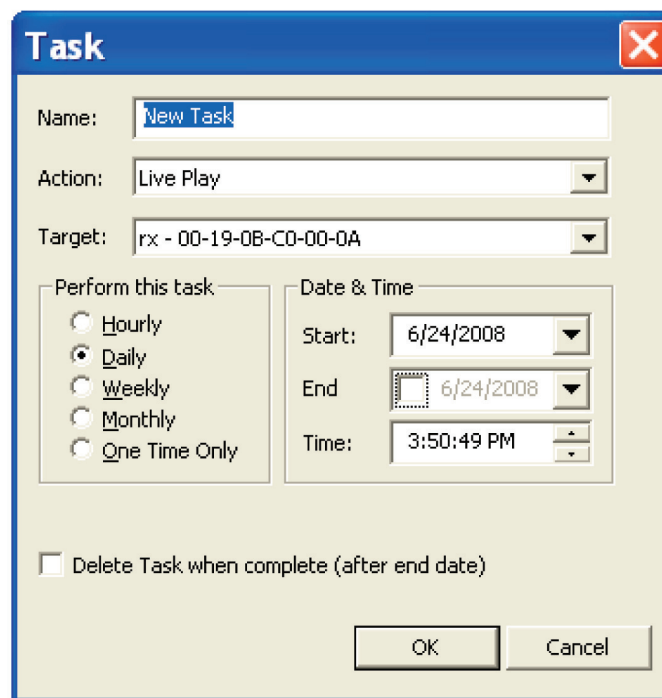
Task

Name: New Task

Action: Live Play

Target: rx - 00-19-0B-C0-00-0A

Perform this task
Hourly
Daily
Weekly
Monthly
One Time Only

Date & Time
Start: 6/24/2008
End 6/24/2008
Time: 3:50:49 PM

Delete Task when complete (after end date)

OK
Cancel